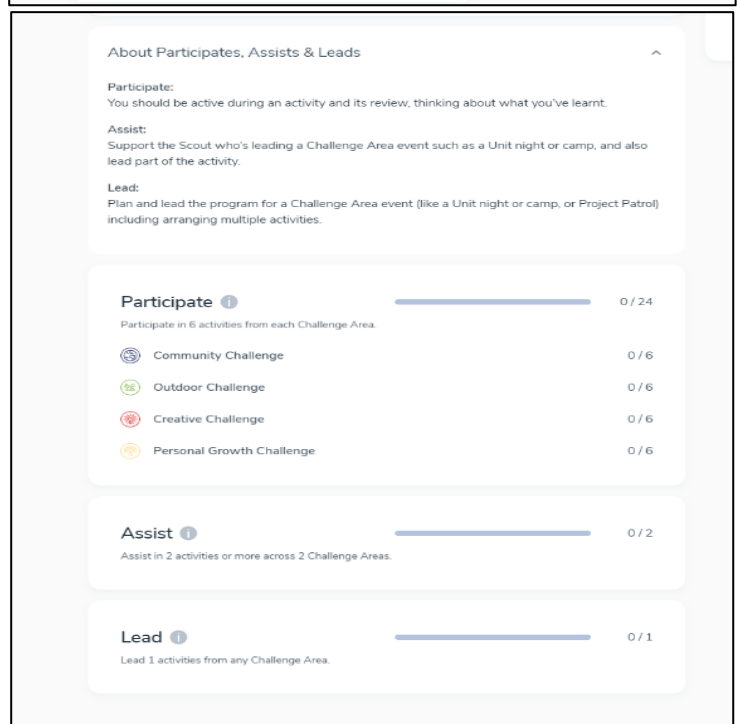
About Participates, Assists & Leads

Participate:
You should be active during an activity and its review, thinking about what you've learnt.

Assist:
Support the Scout who's leading a Challenge Area event such as a Unit night or camp, and also lead part of the activity.

Lead:
Plan and lead the program for a Challenge Area event (like a Unit night or camp, or Project Patrol) including arranging multiple activities.

Participate
0 / 24
Participate in 6 activities from each Challenge Area.

Community Challenge 0 / 6
Outdoor Challenge 0 / 6
Creative Challenge 0 / 6
Personal Growth Challenge 0 / 6

Assist
0 / 2
Assist in 2 activities or more across 2 Challenge Areas.

Lead
0 / 1
Lead 1 activities from any Challenge Area.